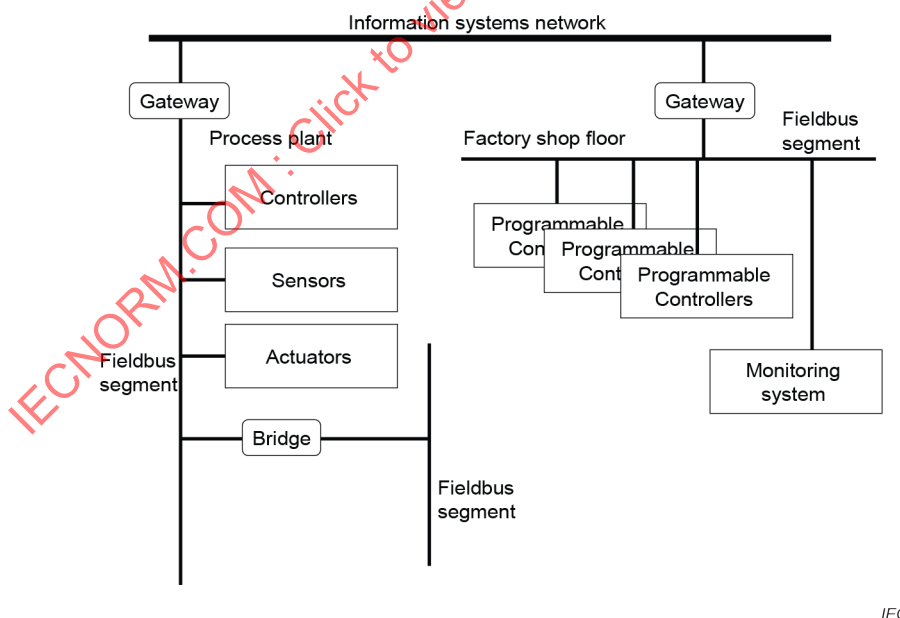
Information systems network

Gateway

Process plant

Controllers

Sensors

Actuators

Fieldbus segment

Bridge

Fieldbus segment

Gateway

Factory shop floor

Fieldbus segment

Programmable Con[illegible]

Programmable Cont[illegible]

Programmable Controllers

Monitoring system

IECNORM.COM : Click to vie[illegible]

IE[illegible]